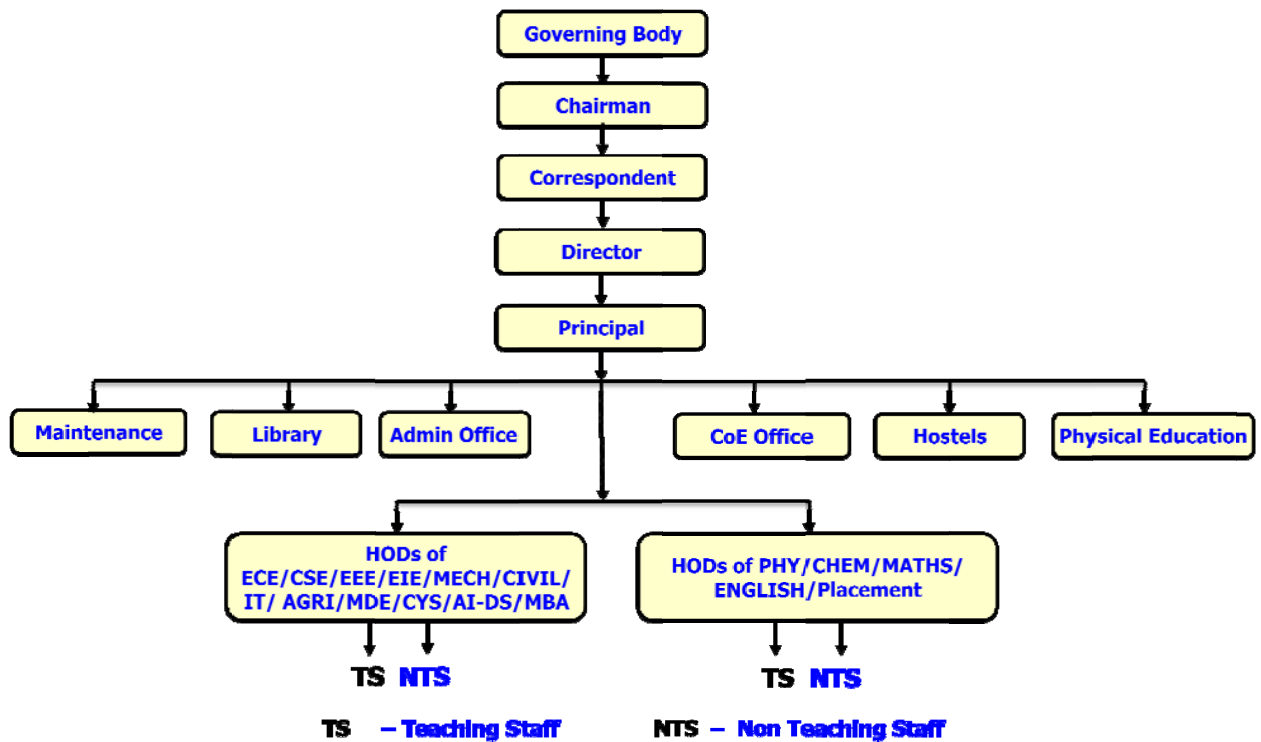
Governing Body

Chairman

Correspondent

Director

Principal

Maintenance

Library

Admin Office

CoE Office

Hostels

Physical Education

HODs of ECE/CSE/EEE/EIE/MECH/CIVIL/ IT/ AGRI/MDE/CYS/AI-DS/MBA

HODs of PHY/CHEM/MATHS/ ENGLISH/Placement

TS NTS

TS NTS

TS – Teaching Staff

NTS – Non Teaching Staff